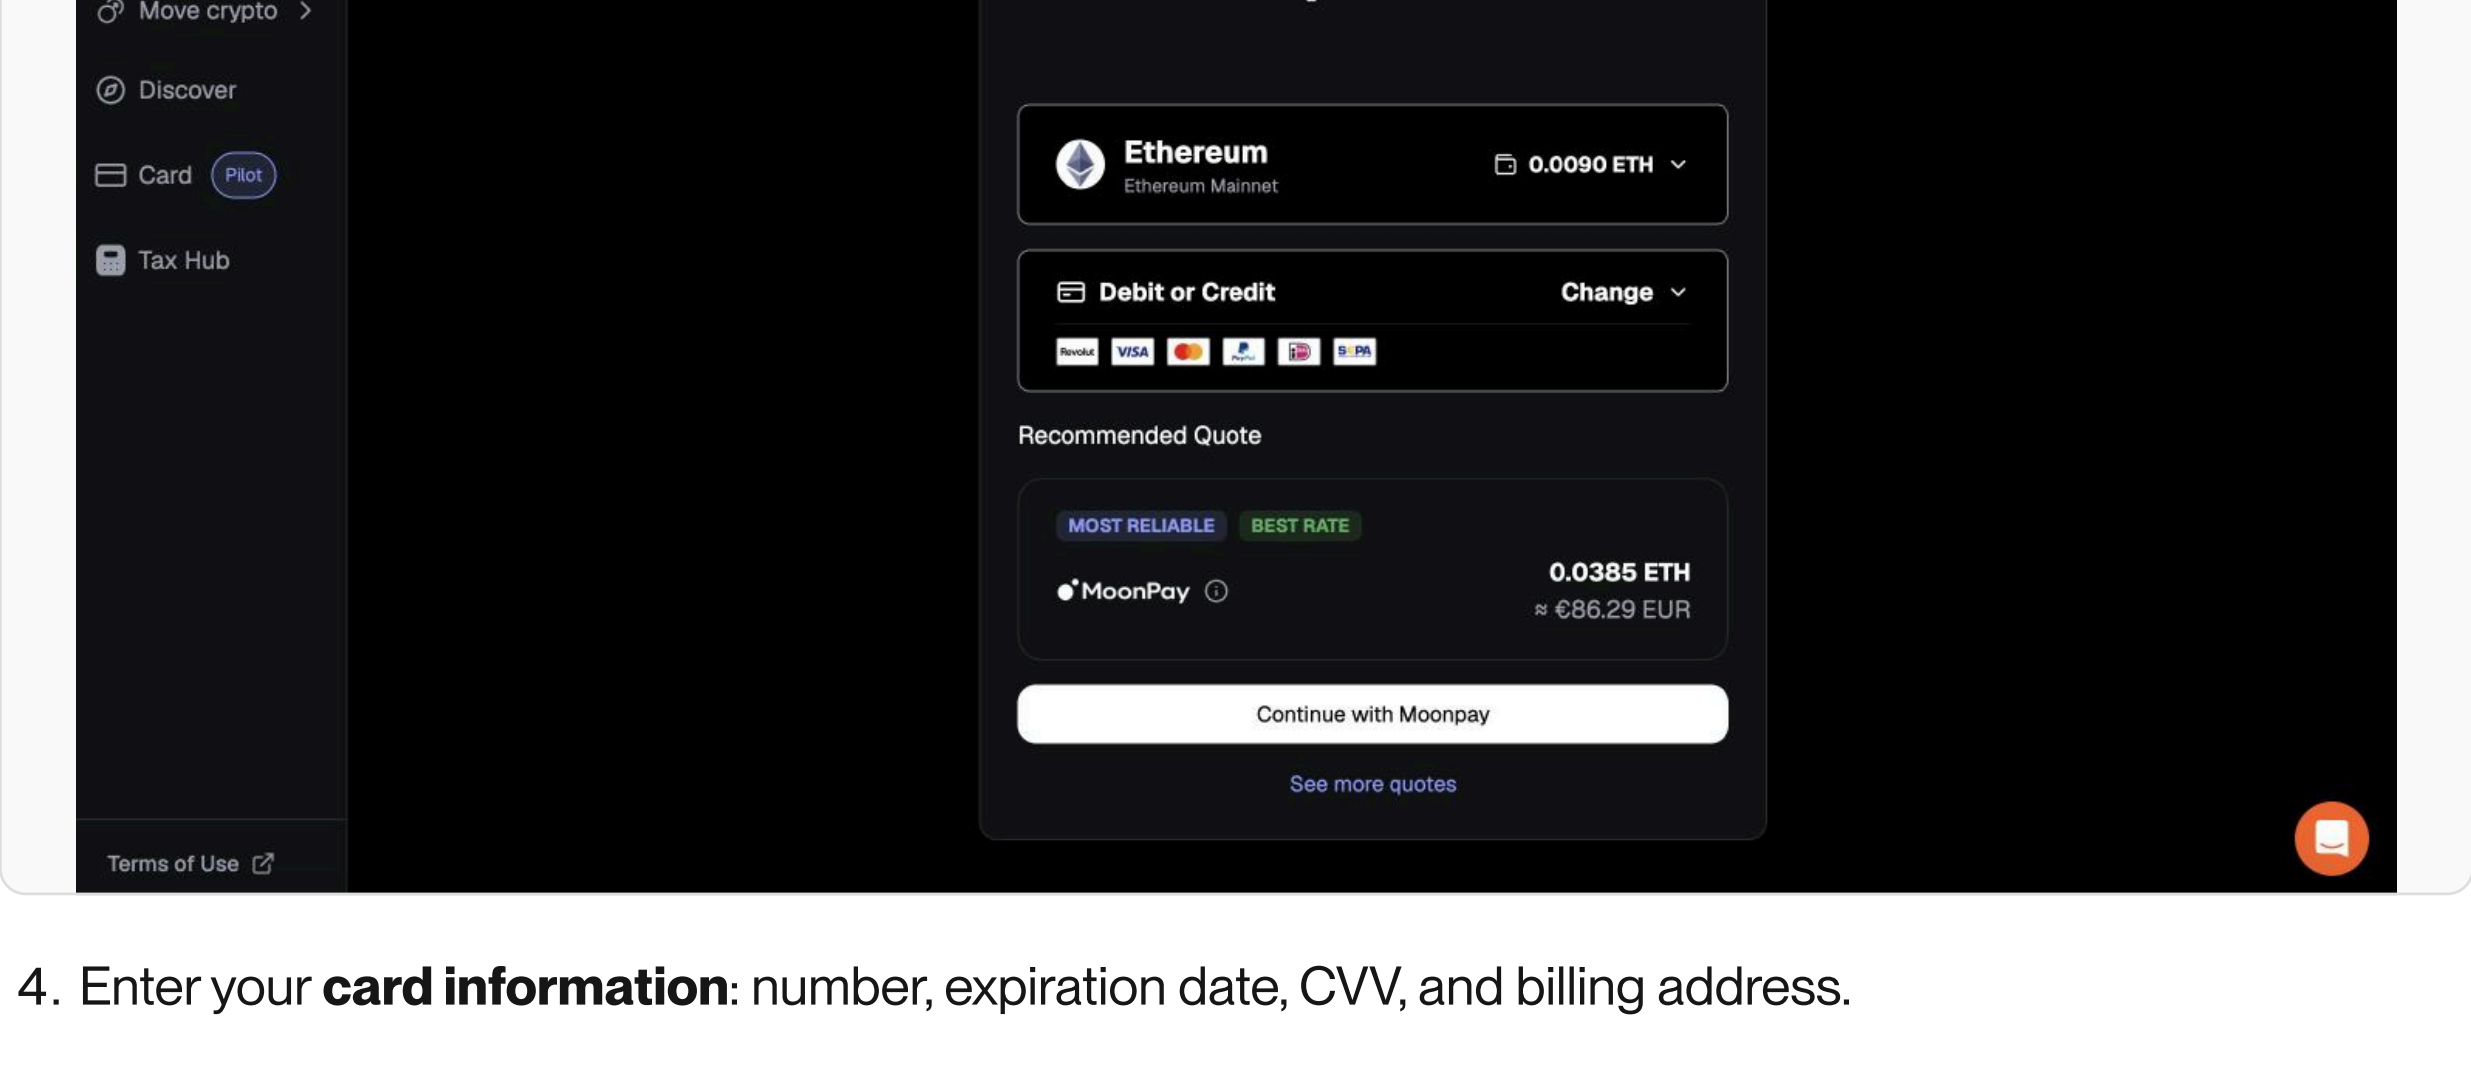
Move crypto >

Discover

Card Pilot

Tax Hub

Terms of Use

Ethereum
Ethereum Mainnet
0.0090 ETH

Debit or Credit
Change

Revolut VISA SEPA

Recommended Quote

MOST RELIABLE BEST RATE

MoonPay
0.0385 ETH
≈ €86.29 EUR

Continue with Moonpay

See more quotes

4. Enter your **card information**: number, expiration date, CVV, and billing address.